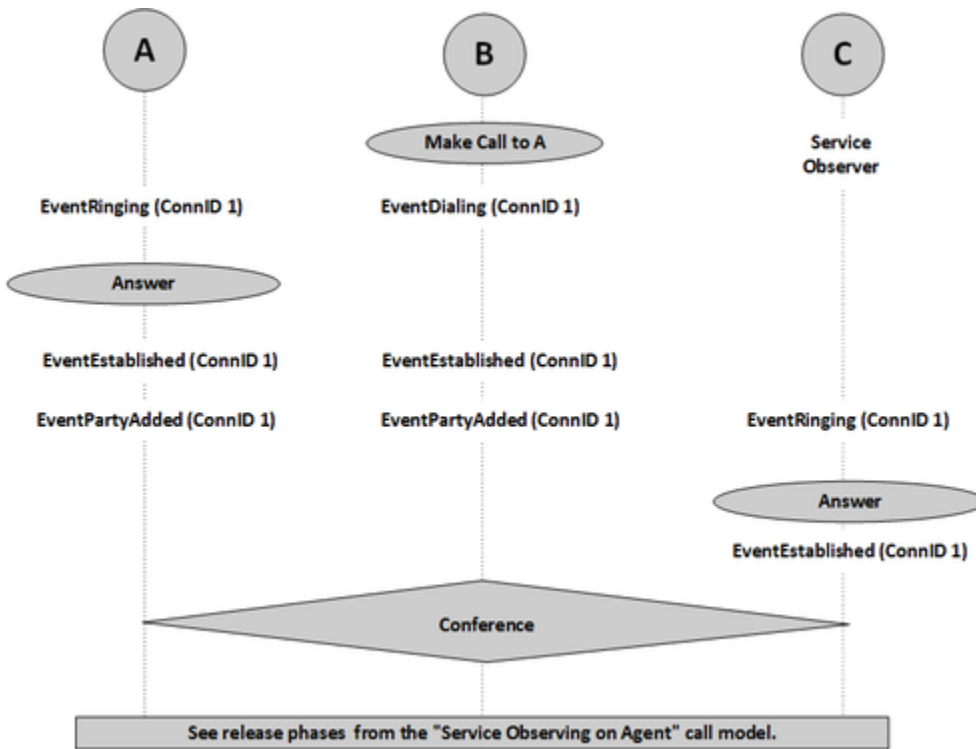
A

B

C

Make Call to A

Service Observer

EventRinging (ConnID 1)

EventDialing (ConnID 1)

Answer

EventEstablished (ConnID 1)

EventEstablished (ConnID 1)

EventPartyAdded (ConnID 1)

EventPartyAdded (ConnID 1)

EventRinging (ConnID 1)

Answer

EventEstablished (ConnID 1)

Conference

See release phases from the "Service Observing on Agent" call model.